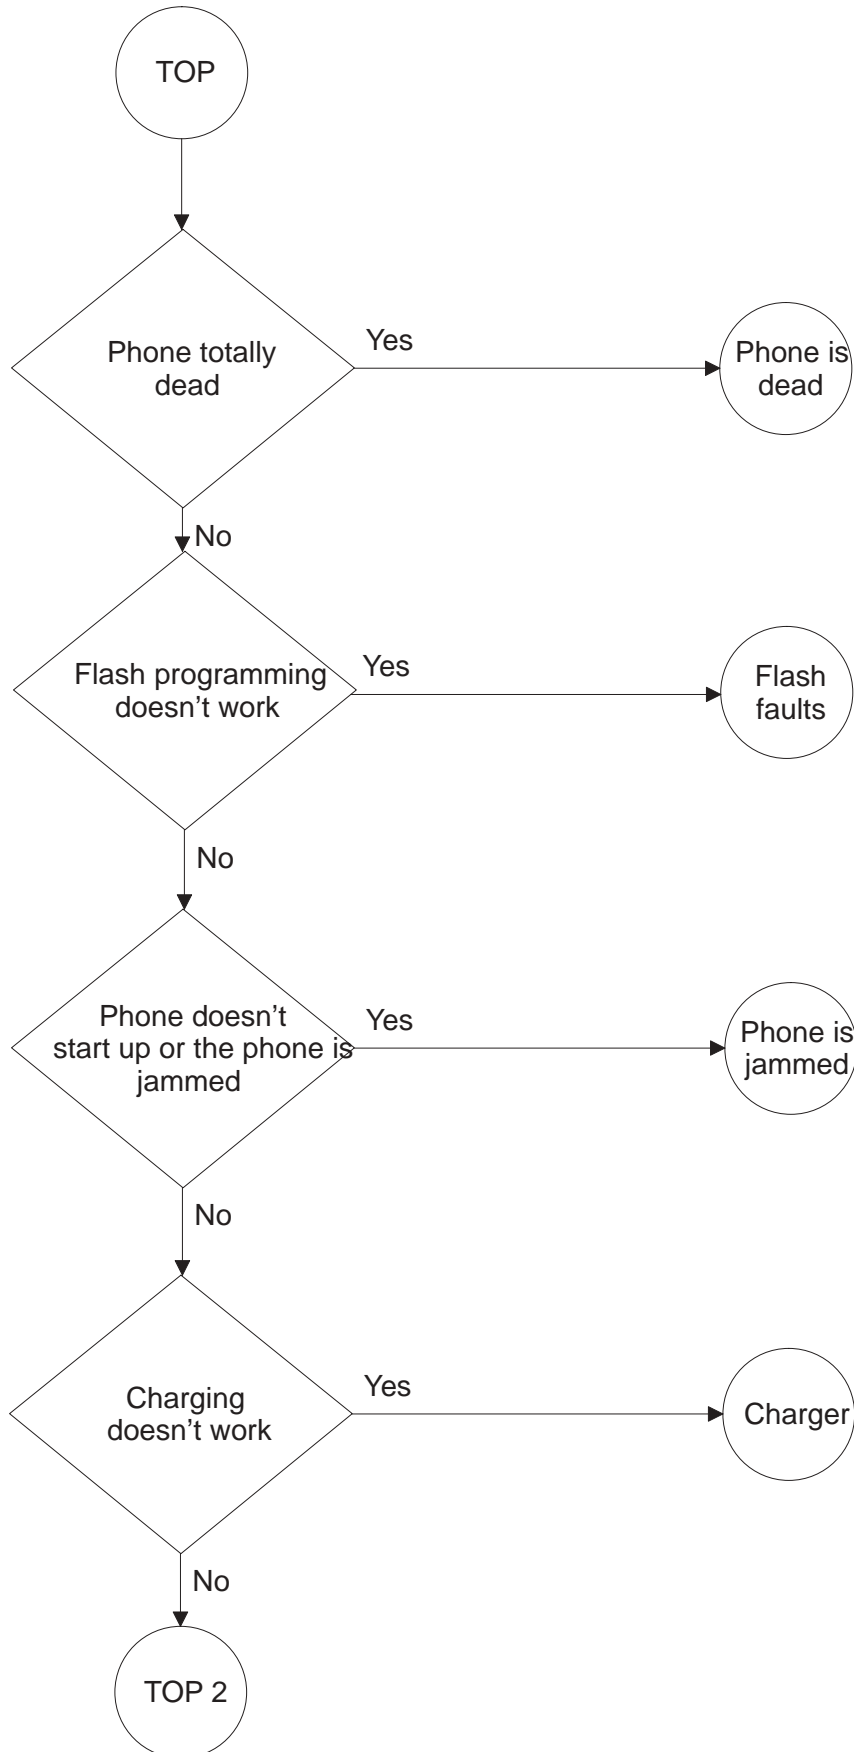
TOP

Phone totally dead

Yes

Phone is dead

No

Flash programming doesn't work

Yes

Flash faults

No

Phone doesn't start up or the phone is jammed

Yes

Phone is jammed

No

Charging doesn't work

Yes

Charger

No

TOP 2